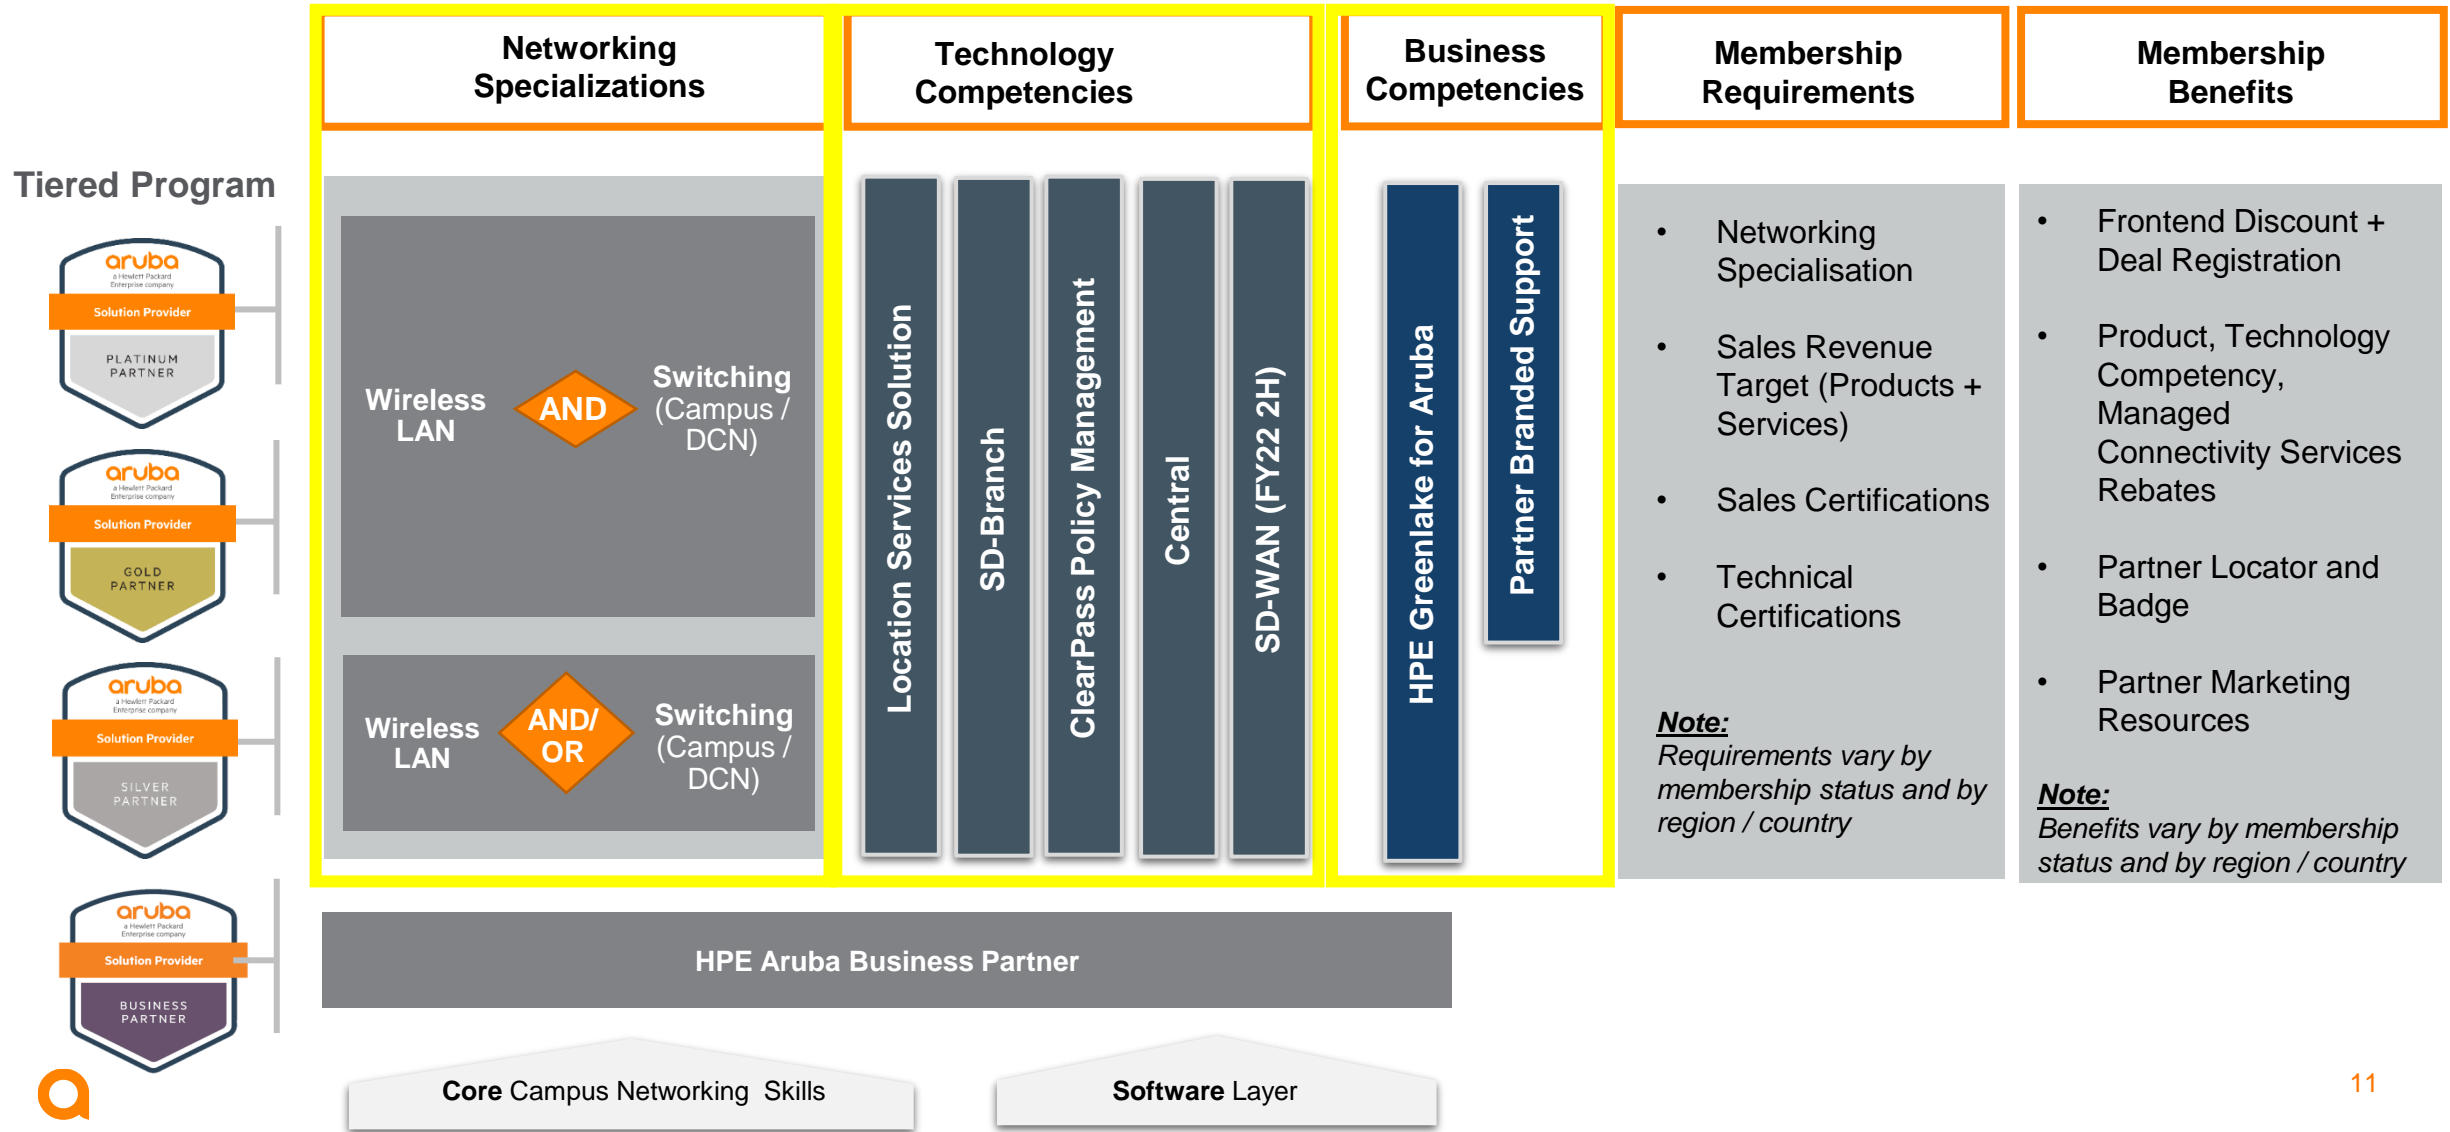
Networking Specializations

Technology Competencies

Business Competencies

Membership Requirements

Membership Benefits

Tiered Program

aruba
a Hewlett Packard Enterprise company
Solution Provider
PLATINUM PARTNER

aruba
a Hewlett Packard Enterprise company
Solution Provider
GOLD PARTNER

aruba
a Hewlett Packard Enterprise company
Solution Provider
SILVER PARTNER

aruba
a Hewlett Packard Enterprise company
Solution Provider
BUSINESS PARTNER

Wireless LAN AND Switching (Campus / DCN)

Wireless LAN AND/ OR Switching (Campus / DCN)

Location Services Solution

SD-Branch

ClearPass Policy Management

Central

SD-WAN (FY22 2H)

HPE Greenlake for Aruba

Partner Branded Support

• Networking Specialisation

• Sales Revenue Target (Products + Services)

• Sales Certifications

• Technical Certifications

Note:
Requirements vary by membership status and by region / country

• Frontend Discount + Deal Registration

• Product, Technology Competency, Managed Connectivity Services Rebates

• Partner Locator and Badge

• Partner Marketing Resources

Note:
Benefits vary by membership status and by region / country

HPE Aruba Business Partner

Core Campus Networking Skills

Software Layer

11